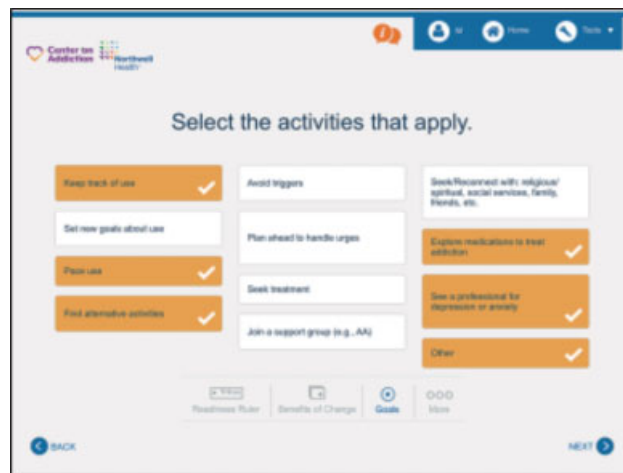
Center for Addiction Northwell Health

Al Home Tools

Select the activities that apply.

Keep track of use

Set new goals about use

Pace use

Find alternative activities

Avoid triggers

Plan ahead to handle urges

Seek treatment

Join a support group (e.g., AA)

Seek/Reconnect with: religious/spiritual, social services, family, friends, etc.

Explore medications to treat addiction

See a professional for depression or anxiety

Other

Readiness Ruler Benefits of Change Goals More

BACK

NEXT